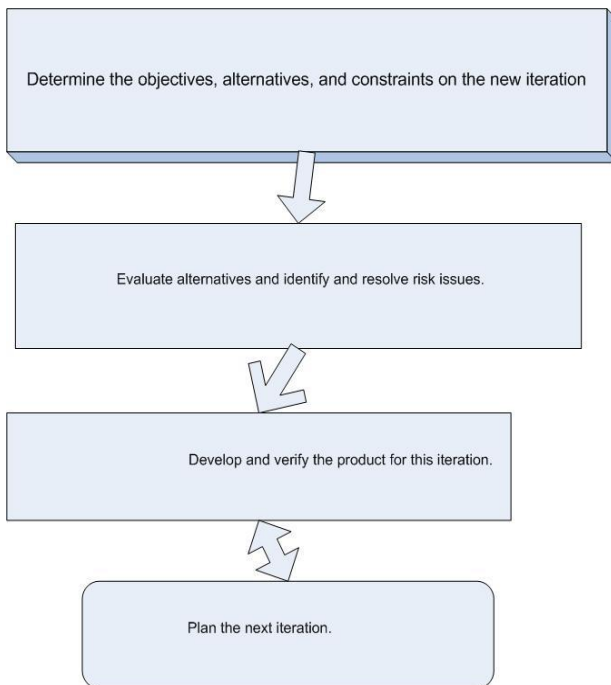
Determine the objectives, alternatives, and constraints on the new iteration

Evaluate alternatives and identify and resolve risk issues.

Develop and verify the product for this iteration.

Plan the next iteration.